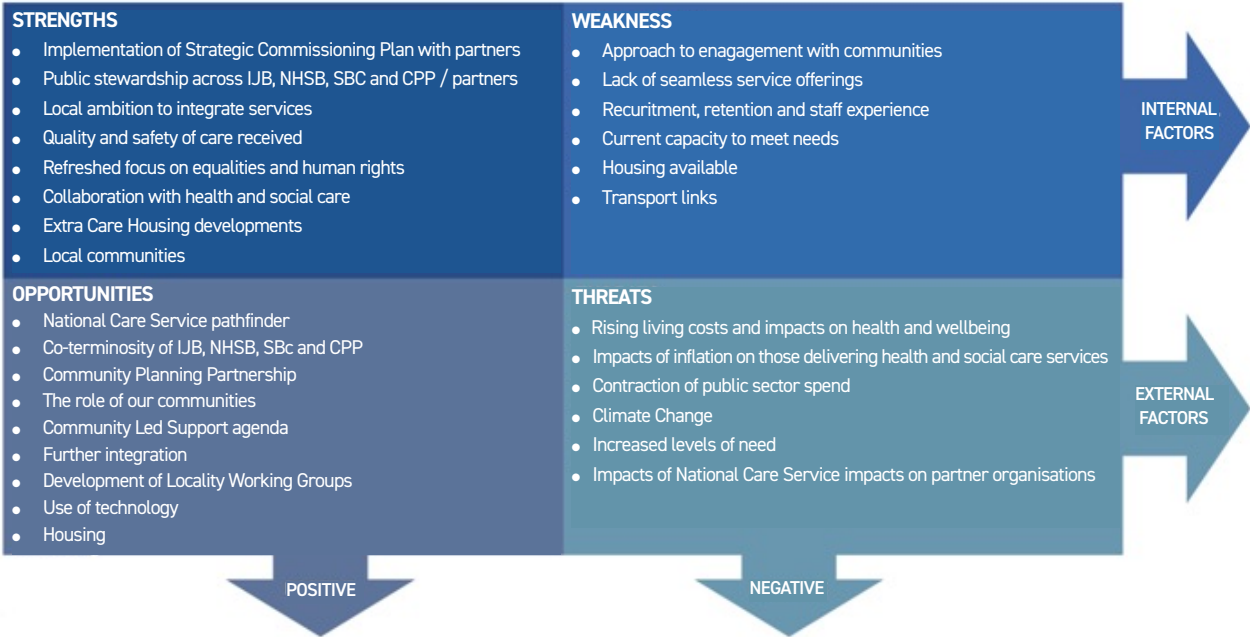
STRENGTHS
- Implementation of Strategic Commissioning Plan with partners
- Public stewardship across IJB, NHSB, SBC and CPP / partners
- Local ambition to integrate services
- Quality and safety of care received
- Refreshed focus on equalities and human rights
- Collaboration with health and social care
- Extra Care Housing developments
- Local communities

WEAKNESS
- Approach to enagagement with communities
- Lack of seamless service offerings
- Recuritment, retention and staff experience
- Current capacity to meet needs
- Housing available
- Transport links

INTERNAL FACTORS

OPPORTUNITIES
- National Care Service pathfinder
- Co-terminosity of IJB, NHSB, SBc and CPP
- Community Planning Partnership
- The role of our communities
- Community Led Support agenda
- Further integration
- Development of Locality Working Groups
- Use of technology
- Housing

THREATS
- Rising living costs and impacts on health and wellbeing
- Impacts of inflation on those delivering health and social care services
- Contraction of public sector spend
- Climate Change
- Increased levels of need
- Impacts of National Care Service impacts on partner organisations

EXTERNAL FACTORS

POSITIVE

NEGATIVE